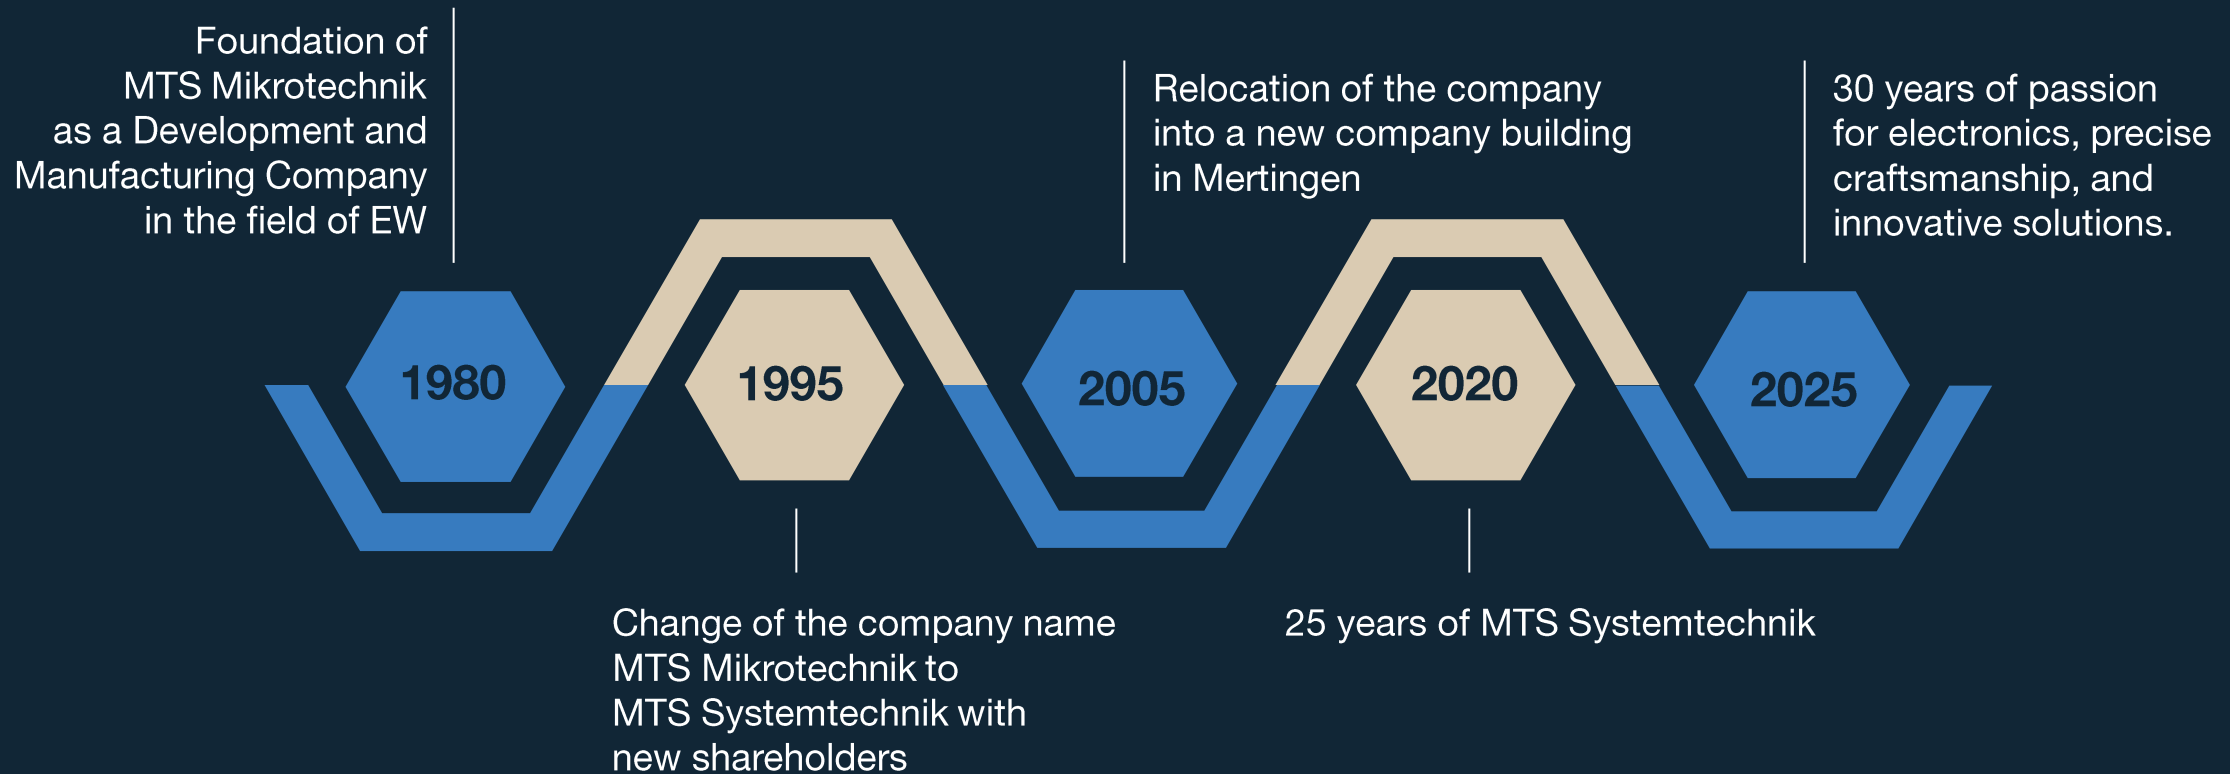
Foundation of MTS Mikrotechnik as a Development and Manufacturing Company in the field of EW

Relocation of the company into a new company building in Mertingen

30 years of passion for electronics, precise craftsmanship, and innovative solutions.

1980

1995

2005

2020

2025

Change of the company name MTS Mikrotechnik to MTS Systemtechnik with new shareholders

25 years of MTS Systemtechnik